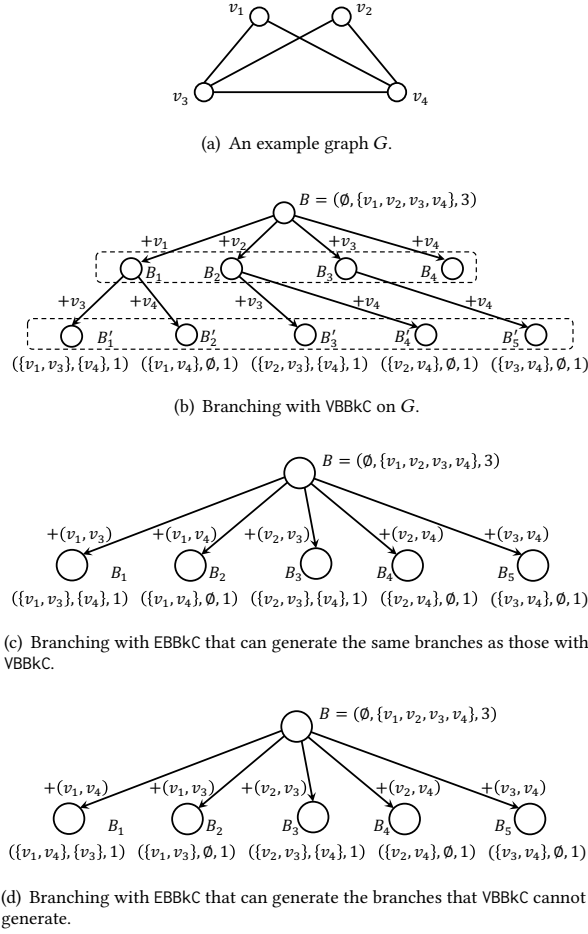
$v_1$ $v_2$

$v_3$ $v_4$

(a) An example graph $G$.

$B = (\emptyset, \{v_1, v_2, v_3, v_4\}, 3)$

$+v_1$ $+v_2$ $+v_3$ $+v_4$

$B_1$ $B_2$ $B_3$ $B_4$

$+v_3$ $+v_4$ $+v_3$ $+v_4$ $+v_4$

$B_1'$ $B_2'$ $B_3'$ $B_4'$ $B_5'$

$(\{v_1, v_3\}, \{v_4\}, 1)$ $(\{v_1, v_4\}, \emptyset, 1)$ $(\{v_2, v_3\}, \{v_4\}, 1)$ $(\{v_2, v_4\}, \emptyset, 1)$ $(\{v_3, v_4\}, \emptyset, 1)$

(b) Branching with VBBkC on $G$.

$B = (\emptyset, \{v_1, v_2, v_3, v_4\}, 3)$

$+(v_1, v_3)$ $+(v_1, v_4)$ $+(v_2, v_3)$ $+(v_2, v_4)$ $+(v_3, v_4)$

$B_1$ $B_2$ $B_3$ $B_4$ $B_5$

$(\{v_1, v_3\}, \{v_4\}, 1)$ $(\{v_1, v_4\}, \emptyset, 1)$ $(\{v_2, v_3\}, \{v_4\}, 1)$ $(\{v_2, v_4\}, \emptyset, 1)$ $(\{v_3, v_4\}, \emptyset, 1)$

(c) Branching with EBBkC that can generate the same branches as those with VBBkC.

$B = (\emptyset, \{v_1, v_2, v_3, v_4\}, 3)$

$+(v_1, v_4)$ $+(v_1, v_3)$ $+(v_2, v_3)$ $+(v_2, v_4)$ $+(v_3, v_4)$

$B_1$ $B_2$ $B_3$ $B_4$ $B_5$

$(\{v_1, v_4\}, \{v_3\}, 1)$ $(\{v_1, v_3\}, \emptyset, 1)$ $(\{v_2, v_3\}, \{v_4\}, 1)$ $(\{v_2, v_4\}, \emptyset, 1)$ $(\{v_3, v_4\}, \emptyset, 1)$

(d) Branching with EBBkC that can generate the branches that VBBkC cannot generate.